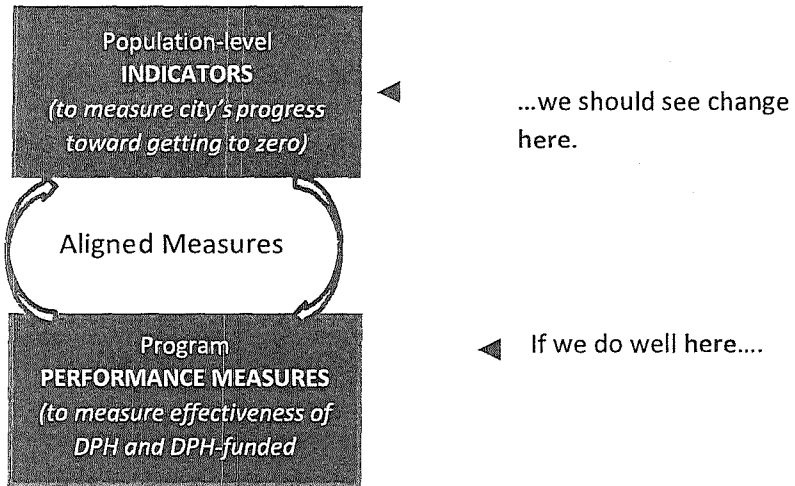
Population-level
INDICATORS
(to measure city's progress toward getting to zero)

…we should see change here.

Aligned Measures

Program
PERFORMANCE MEASURES
(to measure effectiveness of DPH and DPH-funded

If we do well here….